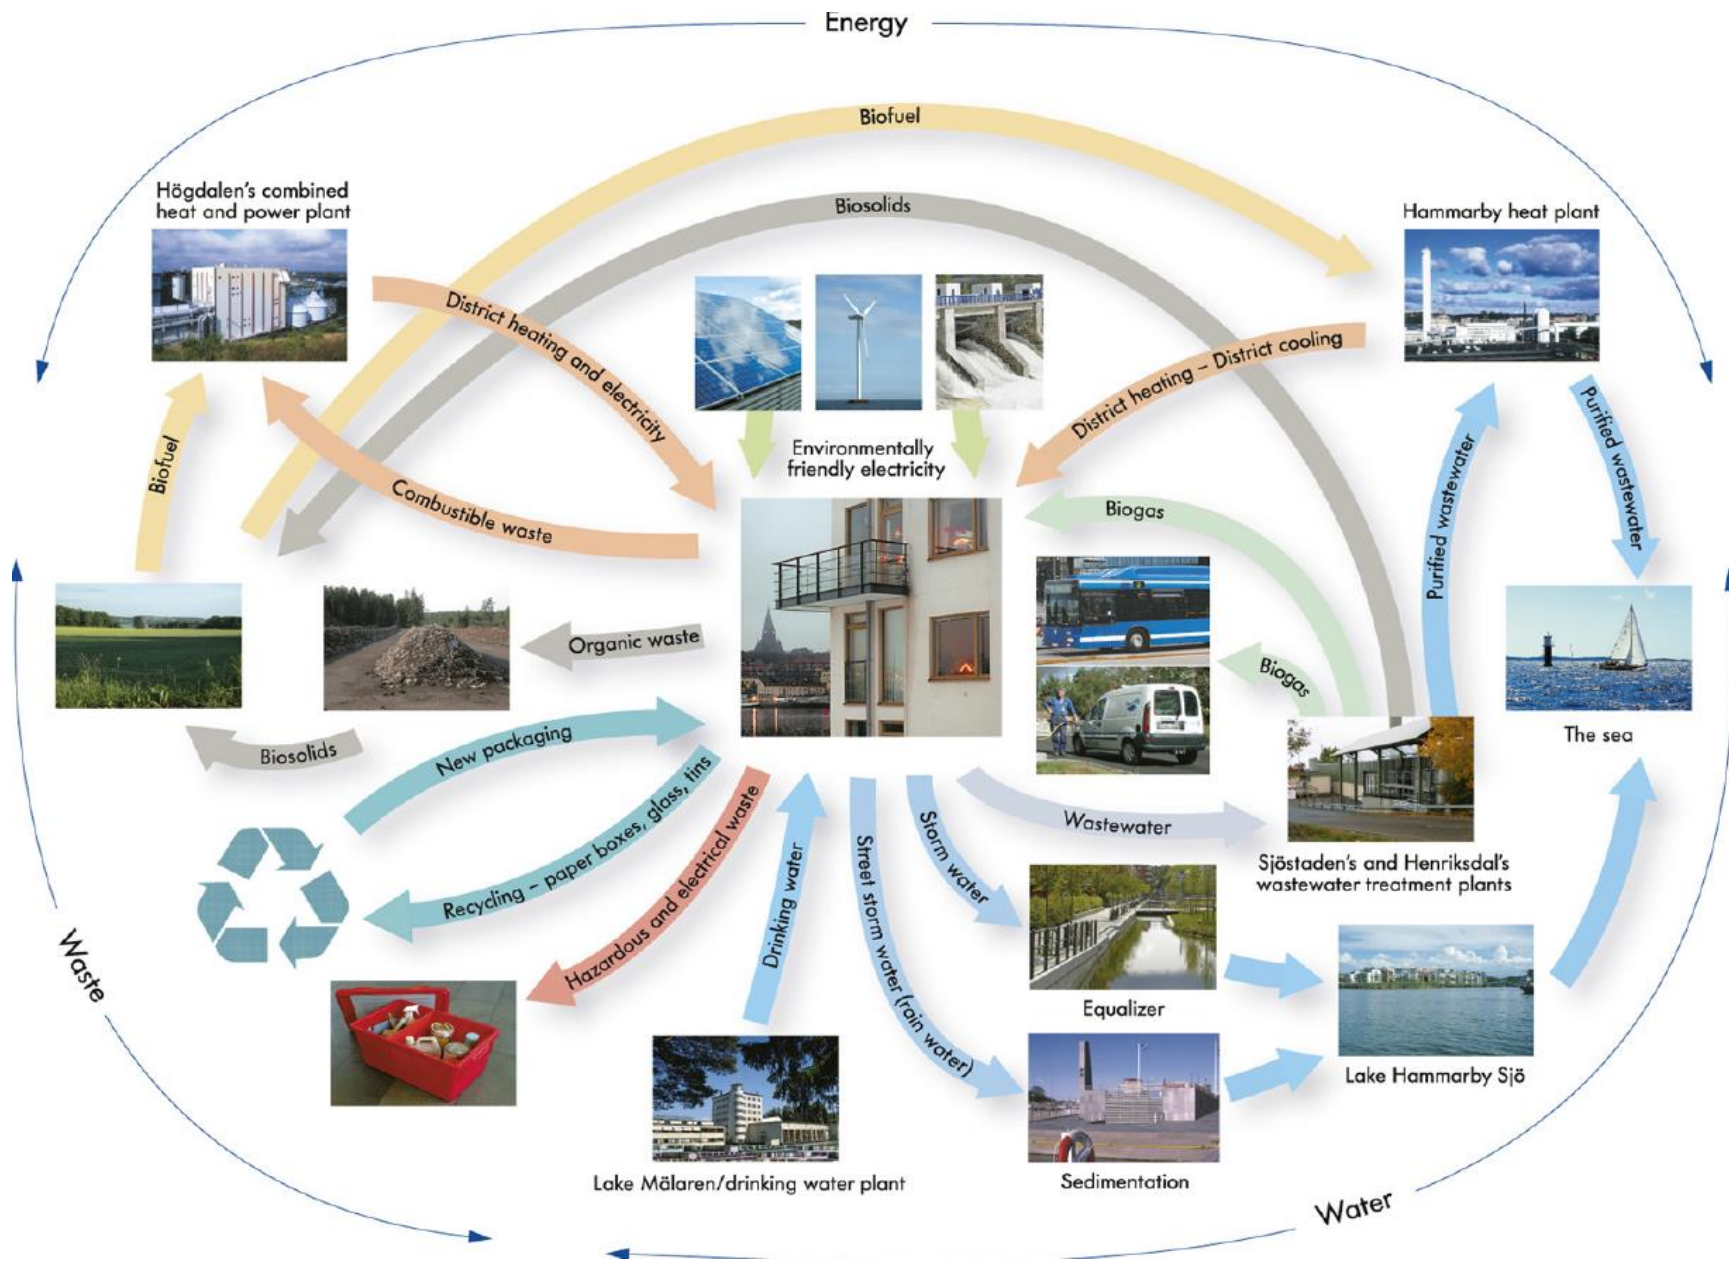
Energy

Biofuel

Biosolids

Högdalen's combined heat and power plant

Hammarby heat plant

District heating and electricity

District heating – District cooling

Environmentally friendly electricity

Biofuel

Combustible waste

Biogas

Purified wastewater

Purified wastewater

Organic waste

Biogas

Biosolids

New packaging

The sea

Recycling – paper boxes, glass, tins

Hazardous and electrical waste

Drinking water

Street storm water (rain water)

Storm water

Wastewater

Sjöstaden's and Henriksdal's wastewater treatment plants

Equalizer

Lake Hammarby Sjö

Sedimentation

Lake Mälaren/drinking water plant

Waste

Water